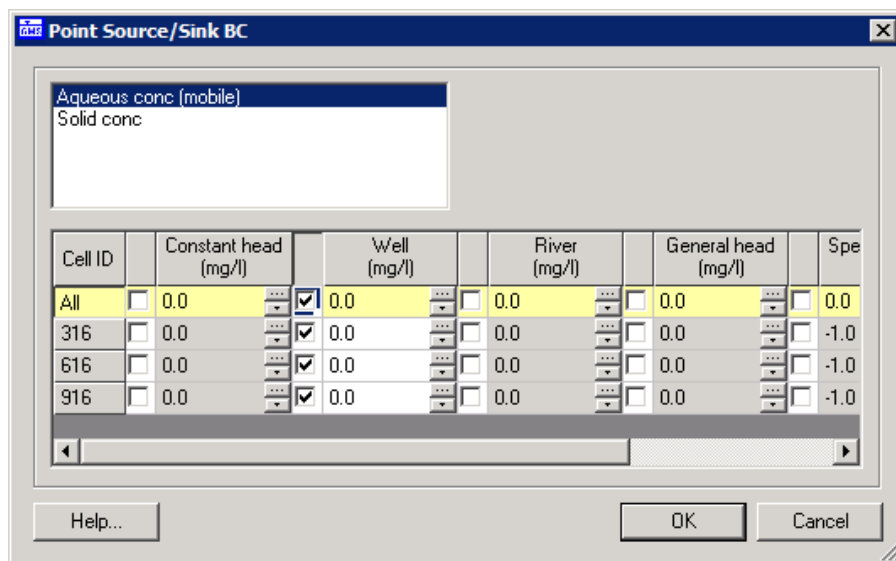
Point Source/Sink BC

Aqueous conc (mobile)
Solid conc

| Cell ID | | Constant head (mg/l) | | Well (mg/l) | | River (mg/l) | | General head (mg/l) | | Spe |
|---|---|---|---|---|---|---|---|---|---|---|
| All | ☐ | 0.0 | ☑ | 0.0 | ☐ | 0.0 | ☐ | 0.0 | ☐ | 0.0 |
| 316 | ☐ | 0.0 | ☑ | 0.0 | ☐ | 0.0 | ☐ | 0.0 | ☐ | -1.0 |
| 616 | ☐ | 0.0 | ☑ | 0.0 | ☐ | 0.0 | ☐ | 0.0 | ☐ | -1.0 |
| 916 | ☐ | 0.0 | ☑ | 0.0 | ☐ | 0.0 | ☐ | 0.0 | ☐ | -1.0 |

Help...

OK

Cancel